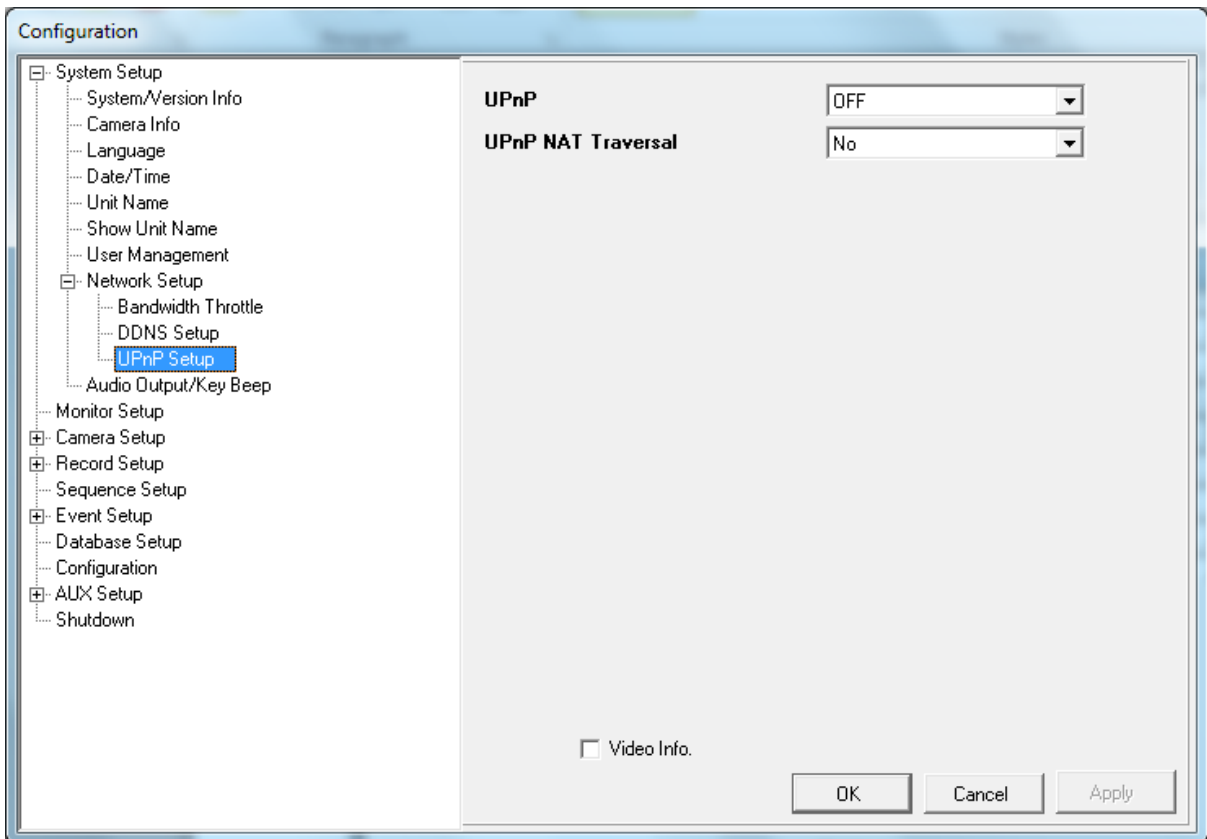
Configuration

System Setup
System/Version Info
Camera Info
Language
Date/Time
Unit Name
Show Unit Name
User Management
Network Setup
Bandwidth Throttle
DDNS Setup
UPnP Setup
Audio Output/Key Beep
Monitor Setup
Camera Setup
Record Setup
Sequence Setup
Event Setup
Database Setup
Configuration
AUX Setup
Shutdown

UPnP OFF
UPnP NAT Traversal No

Video Info.

OK Cancel Apply